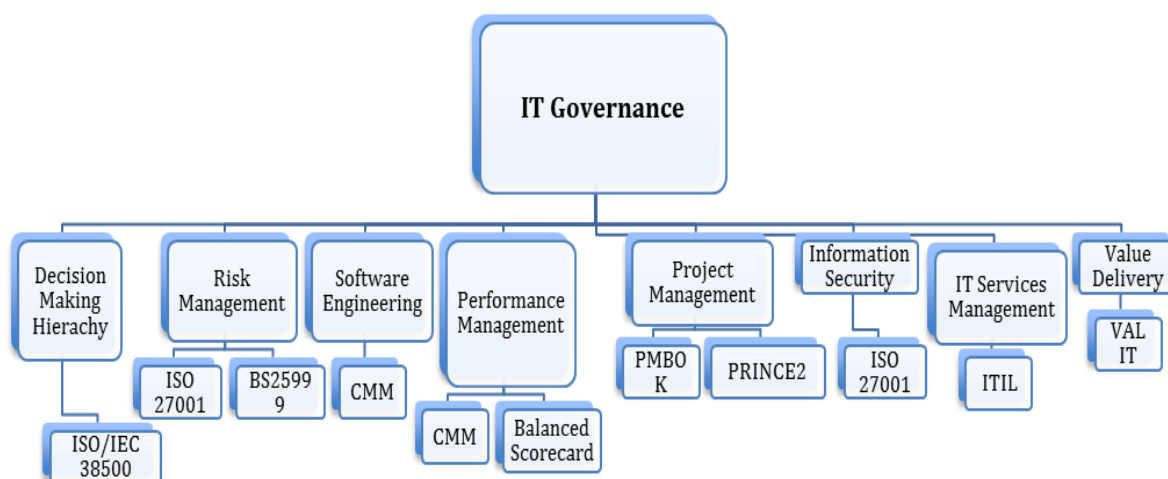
IT Governance

Decision Making Hierachy

ISO/IEC 38500

Risk Management

ISO 27001

BS25999

Software Engineering

CMM

Performance Management

CMM

Balanced Scorecard

Project Management

PMBOK

PRINCE2

Information Security

ISO 27001

IT Services Management

ITIL

Value Delivery

VAL IT